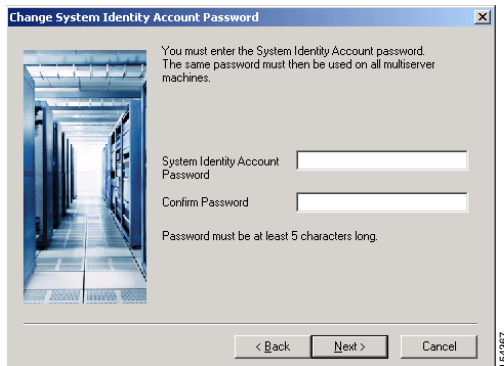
Change System Identity Account Password

You must enter the System Identity Account password. The same password must then be used on all multiserver machines.

System Identity Account Password

Confirm Password

Password must be at least 5 characters long.

< Back
Next >
Cancel

154367